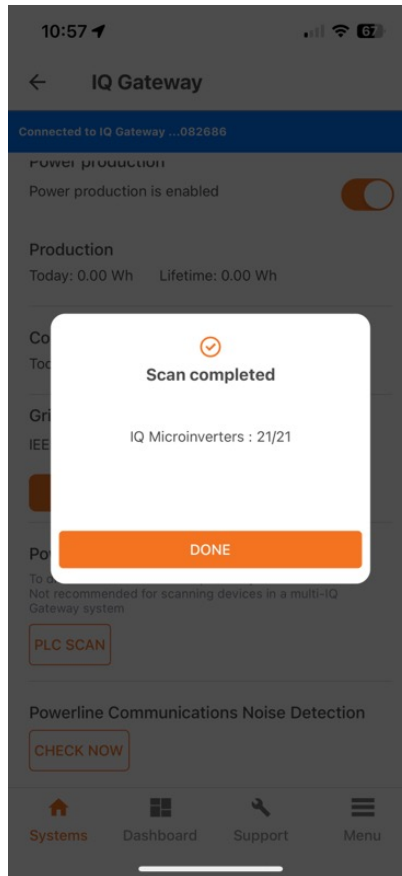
10:57

67

IQ Gateway

Connected to IQ Gateway ...082686

Power production

Power production is enabled

Production

Today: 0.00 Wh Lifetime: 0.00 Wh

Co

Toc

Gri

IEE

Pov

To d

Not recommended for scanning devices in a multi-IQ Gateway system

PLC SCAN

Powerline Communications Noise Detection

CHECK NOW

Scan completed

IQ Microinverters : 21/21

DONE

Systems Dashboard Support Menu